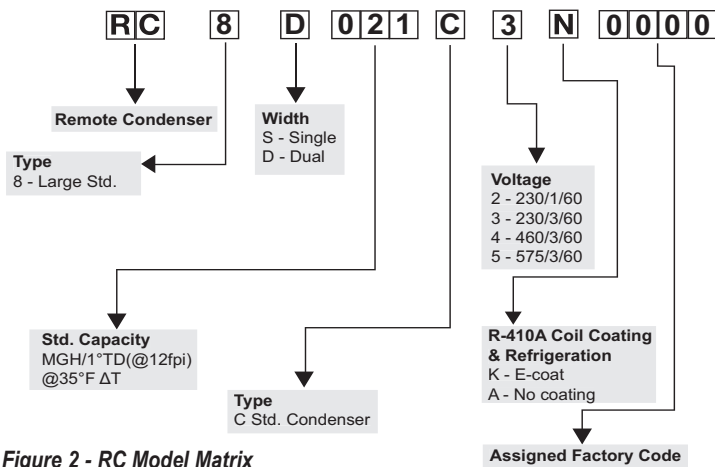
RC 8 D 021 C 3 N 0000

Remote Condenser

Width
S - Single
D - Dual

Type
8 - Large Std.

Voltage
2 - 230/1/60
3 - 230/3/60
4 - 460/3/60
5 - 575/3/60

Std. Capacity
MGH/1°TD(@12fpi)
@35°F ΔT

R-410A Coil Coating & Refrigeration
K - E-coat
A - No coating

Type
C Std. Condenser

Figure 2 - RC Model Matrix

Assigned Factory Code